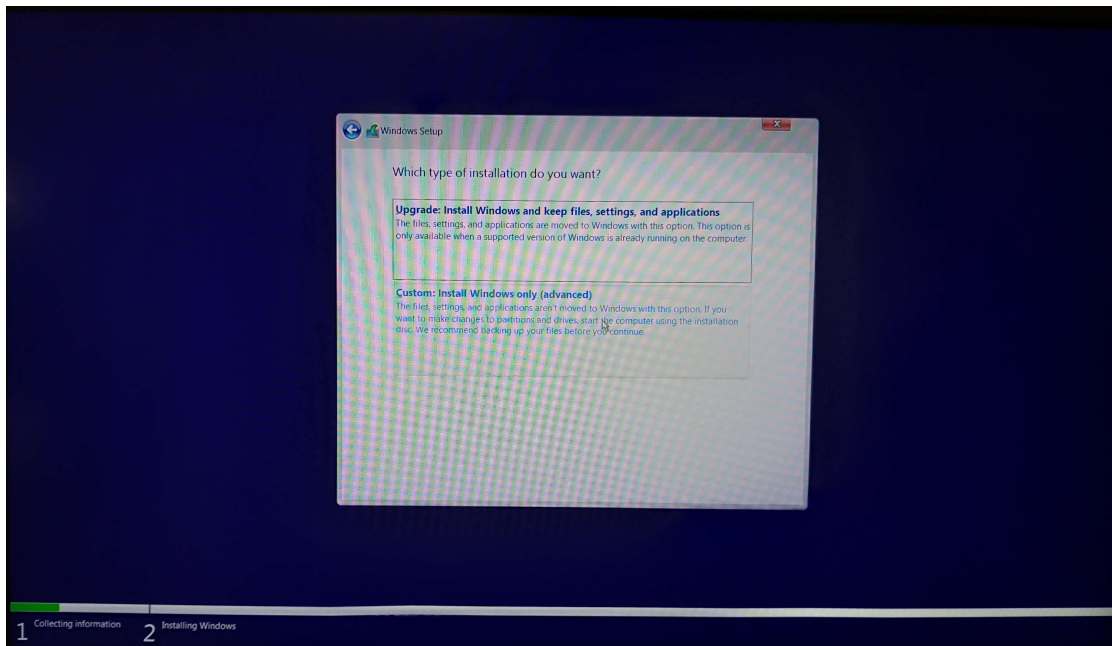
Windows Setup

Which type of installation do you want?

Upgrade: Install Windows and keep files, settings, and applications
The files, settings, and applications are moved to Windows with this option. This option is only available when a supported version of Windows is already running on the computer.

Custom: Install Windows only (advanced)
The files, settings, and applications aren't moved to Windows with this option. If you want to make changes to partitions and drives, start the computer using the installation disc. We recommend backing up your files before you continue.

1 Collecting information 2 Installing Windows